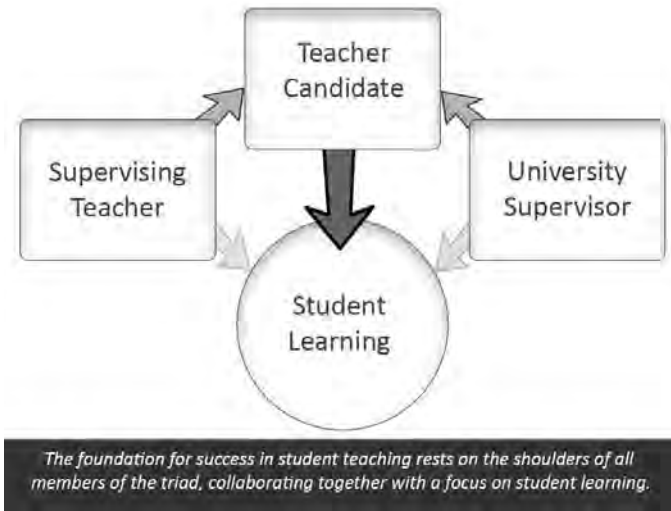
Teacher Candidate

Supervising Teacher

University Supervisor

Student Learning

The foundation for success in student teaching rests on the shoulders of all members of the triad, collaborating together with a focus on student learning.